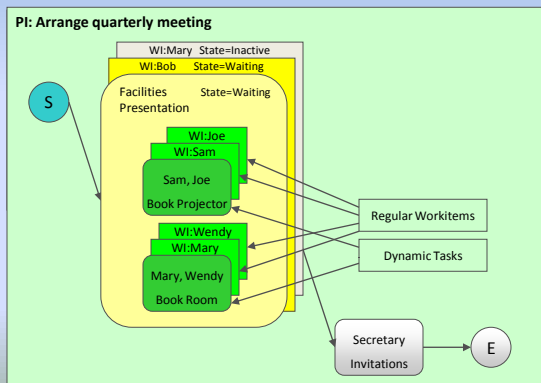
PI: Arrange quarterly meeting

WI:Mary State=Inactive

WI:Bob State=Waiting

S

Facilities Presentation

State=Waiting

WI:Joe

WI:Sam

Sam, Joe

Book Projector

WI:Wendy

WI:Mary

Mary, Wendy

Book Room

Regular Workitems

Dynamic Tasks

Secretary Invitations

E